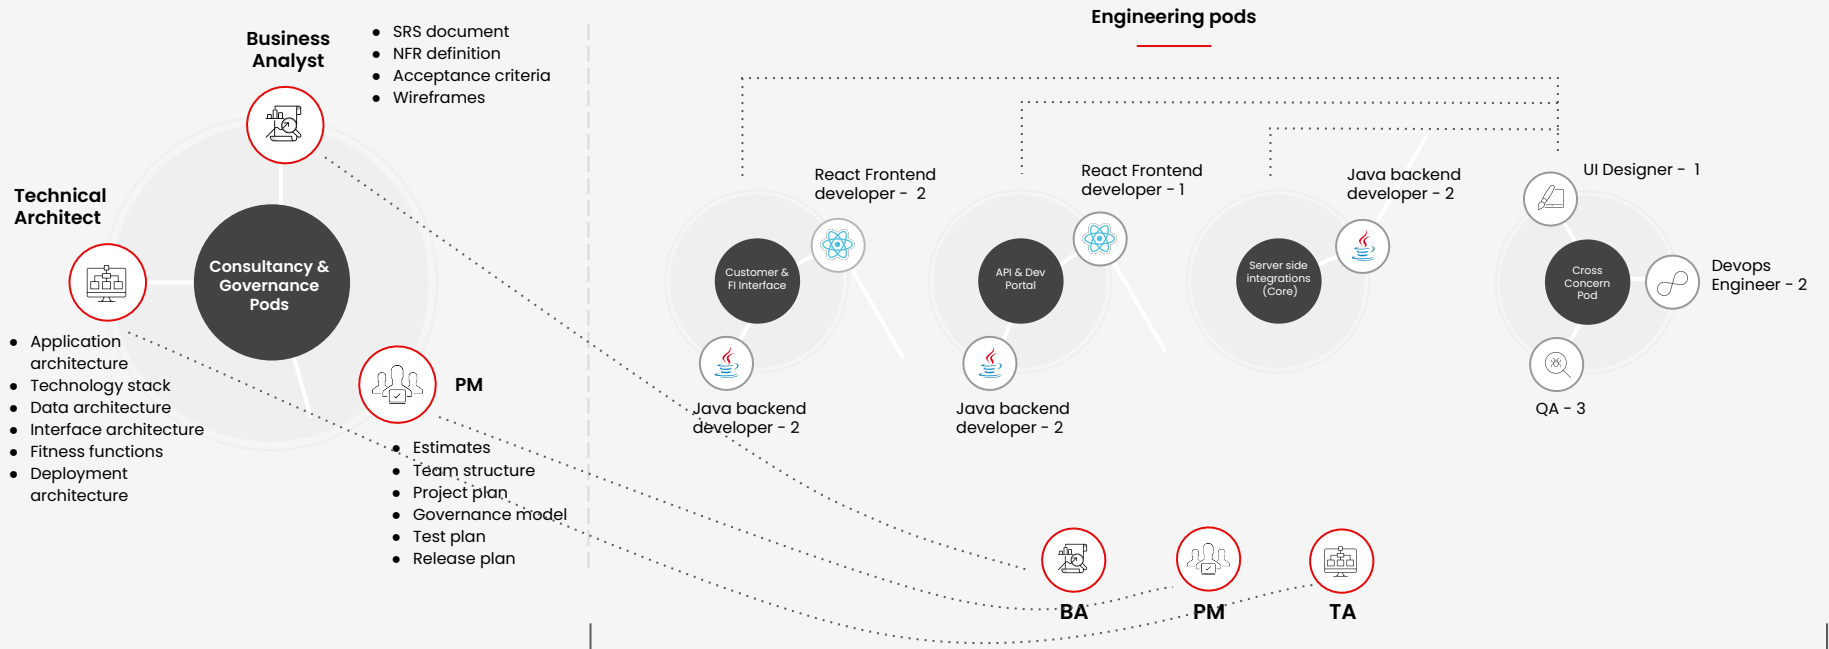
Business Analyst

- SRS document
- NFR definition
- Acceptance criteria
- Wireframes

Technical Architect

Consultancy & Governance Pods

- Application architecture
- Technology stack
- Data architecture
- Interface architecture
- Fitness functions
- Deployment architecture

PM

- Estimates
- Team structure
- Project plan
- Governance model
- Test plan
- Release plan

Engineering pods

React Frontend developer - 2

Customer & FI Interface

Java backend developer - 2

React Frontend developer - 1

API & Dev Portal

Java backend developer - 2

Java backend developer - 2

Server side integrations (Core)

UI Designer - 1

Cross Concern Pod

Devops Engineer - 2

QA - 3

BA

PM

TA